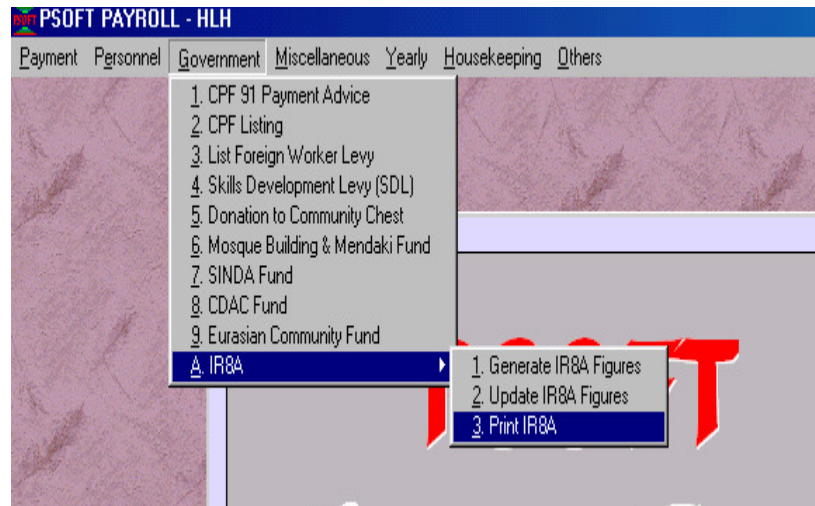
PSOFT PSOFT PAYROLL - HLH

Payment Personnel Government Miscellaneous Yearly Housekeeping Others

1. CPF 91 Payment Advice
2. CPF Listing
3. List Foreign Worker Levy
4. Skills Development Levy (SDL)
5. Donation to Community Chest
6. Mosque Building & Mendaki Fund
7. SINDA Fund
8. CDAC Fund
9. Eurasian Community Fund
A. IR8A

1. Generate IR8A Figures
2. Update IR8A Figures
3. Print IR8A